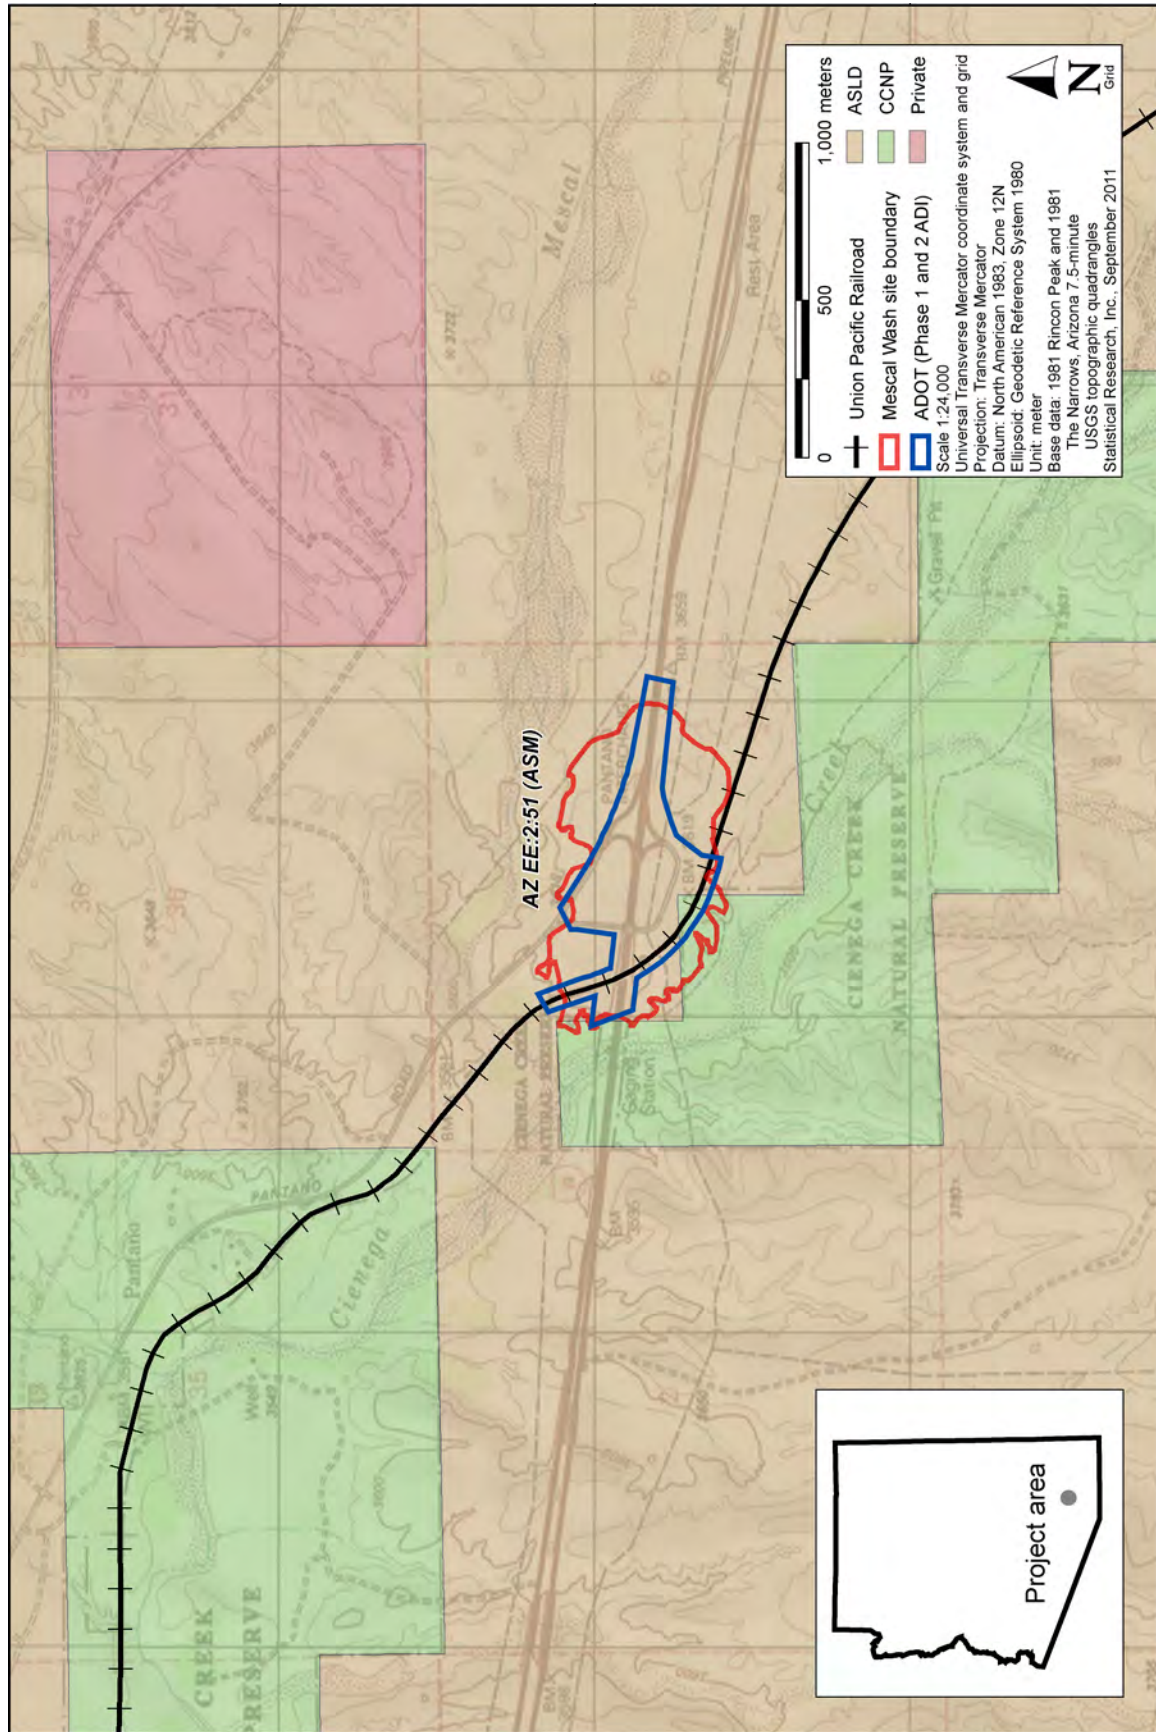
0 500 1,000 meters

Union Pacific Railroad
Mescal Wash site boundary
ADOT (Phase 1 and 2 ADI)

ASLD
CCNP
Private

N
Grid

Scale 1:24,000
Universal Transverse Mercator coordinate system and grid
Projection: Transverse Mercator
Datum: North American 1983, Zone 12N
Ellipsoid: Geodetic Reference System 1980
Unit: meter
Base data: 1981 Rincon Peak and 1981
The Narrows, Arizona 7.5-minute
USGS topographic quadrangles
Statistical Research, Inc., September 2011

AZ EE:2:51 (ASM)

Mescal
Rest Area
Pantano
Cienega
CIENEGA CREEK NATURAL PRESERVE
Creek
CREEK PRESERVE
Gaging Station
Gravel Pit
Well
36
35
31

Project area